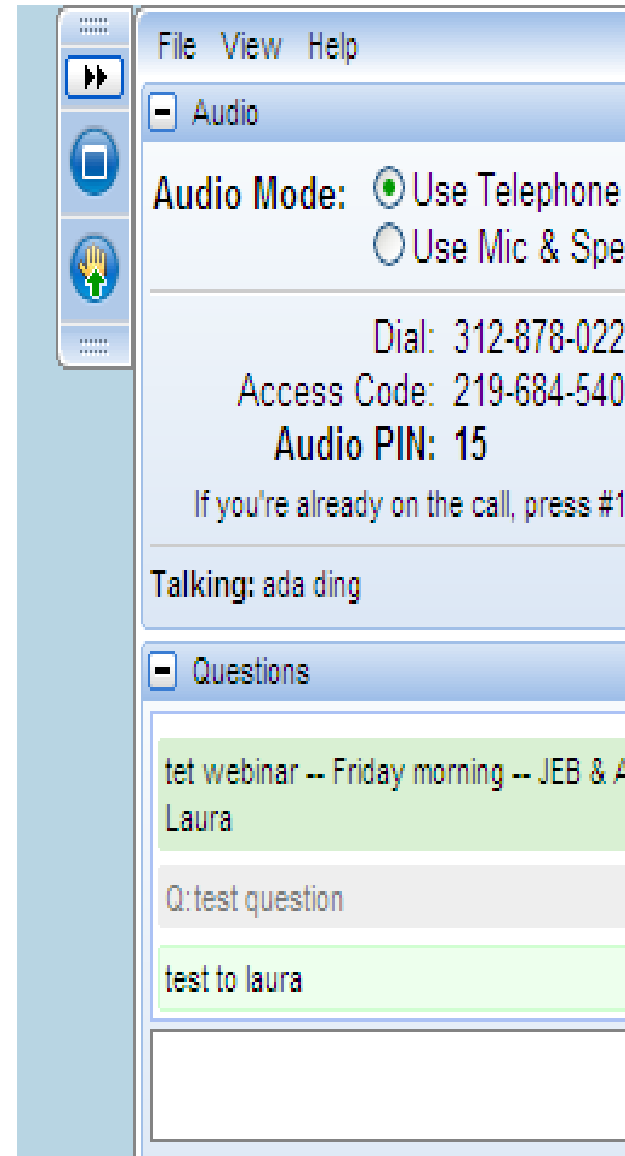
File View Help

Audio

Audio Mode: Use Telephone
Use Mic & Spe

Dial: 312-878-022
Access Code: 219-684-540
Audio PIN: 15

If you're already on the call, press #1

Talking: ada ding

Questions

tet webinar -- Friday morning -- JEB & A
Laura

Q: test question

test to laura